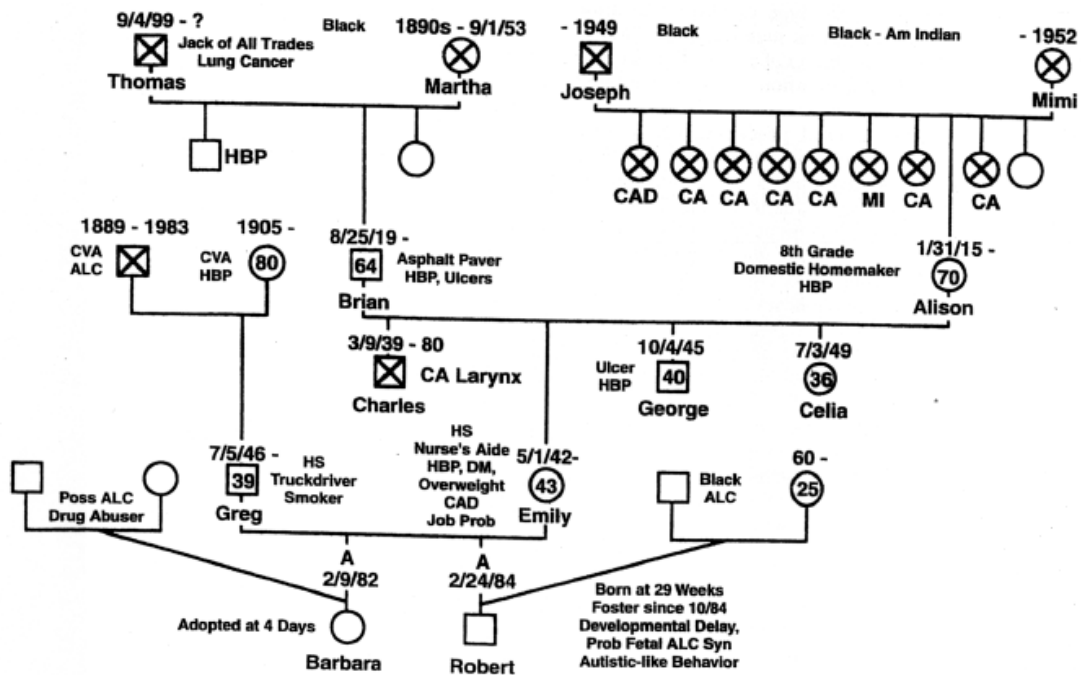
9/4/99 - ?
Jack of All Trades
Lung Cancer
Thomas

Black

1890s - 9/1/53
Martha

- 1949
Joseph

Black

Black - Am Indian

- 1952
Mimi

HBP

CAD CA CA CA CA MI CA CA

1889 - 1983
CVA
ALC

1905 -
CVA
HBP
80

8/25/19 -
64
Asphalt Paver
HBP, Ulcers
Brian

8th Grade
Domestic Homemaker
HBP

1/31/15 -
70
Alison

3/9/39 - 80
CA Larynx
Charles

Ulcer
HBP
10/4/45
40
George

7/3/49
36
Celia

7/5/46 -
39
HS
Truckdriver
Smoker
Greg

HS
Nurse's Aide
HBP, DM,
Overweight
CAD
Job Prob

5/1/42-
43
Emily

Black
ALC

60 -
25

Poss ALC
Drug Abuser

A
2/9/82

A
2/24/84

Adopted at 4 Days
Barbara

Robert

Born at 29 Weeks
Foster since 10/84
Developmental Delay,
Prob Fetal ALC Syn
Autistic-like Behavior